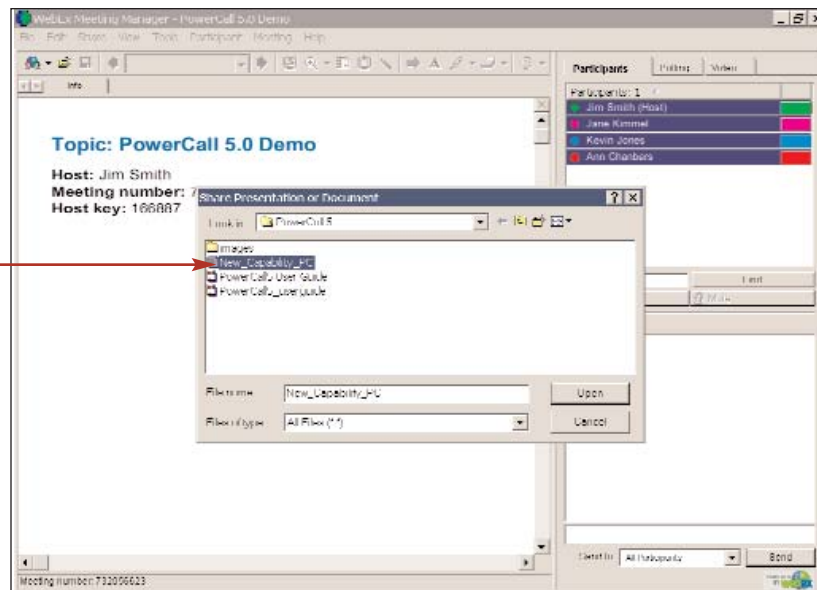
WebEx Meeting Manager - PowerCall 5.0 Demo

File Edit Share View Tools Participant Meeting Help

Info

Topic: PowerCall 5.0 Demo

Host: Jim Smith
Meeting number: 7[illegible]
Host key: 166887

Participants | Polling | Video

Participants: 1

Jim Smith (Host)
Jane Kimmel
Kevin Jones
Ann Chambers

Share Presentation or Document

Look in: PowerCall 5

images
New_Capability_PC
PowerCall5 User Guide
PowerCall5_userguide

File name: New_Capability_PC
Files of type: All Files (*.*)

Open
Cancel

Send to: All Participants
Send

Meeting number: 732056623